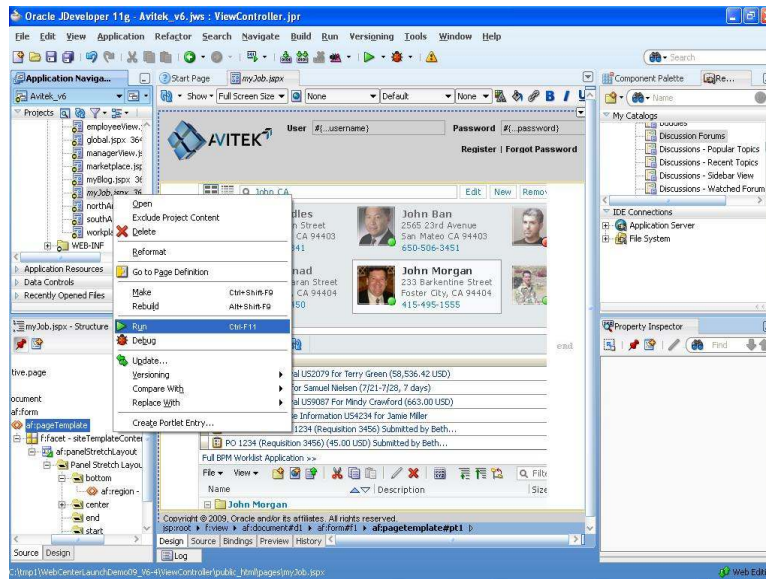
Oracle JDeveloper 11g - Avitek_v6.jws : ViewController.jpr

File Edit View Application Refactor Search Navigate Build Run Versioning Tools Window Help

Search

Application Naviga...
Avitek_v6
Projects
employeeView.
global.jspx 36
managerView.js
marketplace.jsp
myBlog.jspx 36
myJob.jspx 36
northA
southA
workpla
WEB-INF

Application Resources
Data Controls
Recently Opened Files

myJob.jspx - Structure
tive.page
ocument
af:form
af:pageTemplate
f:facet - siteTemplateConter
af:panelStretchLayout
Panel Stretch Layou
bottom
af:region -
center
end
start

Source Design

Start Page
myJob.jspx
Show Full Screen Size None Default None

AVITEK
User #{...username}
Password #{...password}
Register | Forgot Password

John CA
Edit New Remov
dles
n Street
CA 94403
41
John Ban
2565 23rd Avenue
San Mateo CA 94403
650-506-3451
nad
arr Street
CA 94404
50
John Morgan
233 Barkentine Street
Foster City, CA 94404
415-495-1555
end

al US2079 for Terry Green (58,536.42 USD)
for Samuel Nielsen (7/21-7/28, 7 days)
al US9087 For Mindy Crawford (663.00 USD)
e Information US4234 for Jamie Miller
1234 (Requisition 3456) Submitted by Beth...
PO 1234 (Requisition 3456) (45.00 USD) Submitted by Beth...
Full BPM Worklist Application >>
File View
Name Description Size
John Morgan
Copyright © 2009, Oracle and/or its affiliates. All rights reserved.
jsp:root ▸ f:view ▸ af:document#d1 ▸ af:form#f1 ▸ af:pageTemplate#pt1 ▸
Design Source Bindings Preview History
Log

Open
Exclude Project Content
Delete
Reformat
Go to Page Definition
Make Ctrl+Shift-F9
Rebuild Alt+Shift-F9
Run Ctrl-F11
Debug
Update...
Versioning
Compare With
Replace With
Create Portlet Entry...

Component Palette
Re...
Name
My Catalogs
Buddies
Discussion Forums
Discussions - Popular Topics
Discussions - Recent Topics
Discussions - Sidebar View
Discussions - Watched Forum
IDE Connections
Application Server
File System

Property Inspector
Find

C:\tmp1\WebCenterLaunchDemo09_V6-4\ViewController\public_html\pages\myJob.jspx
Web Edit